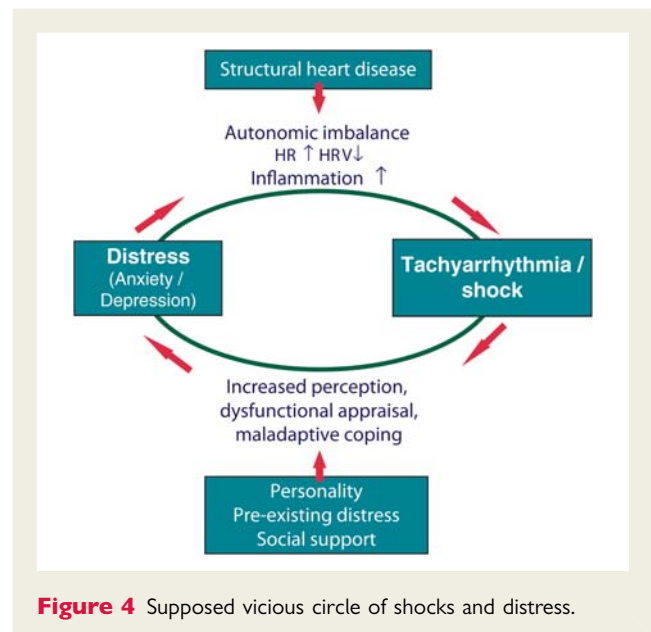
Structural heart disease

Autonomic imbalance
HR ↑ HRV↓
Inflammation ↑

Distress
(Anxiety / Depression)

Tachyarrhythmia / shock

Increased perception, dysfunctional appraisal, maladaptive coping

Personality
Pre-existing distress
Social support

**Figure 4** Supposed vicious circle of shocks and distress.